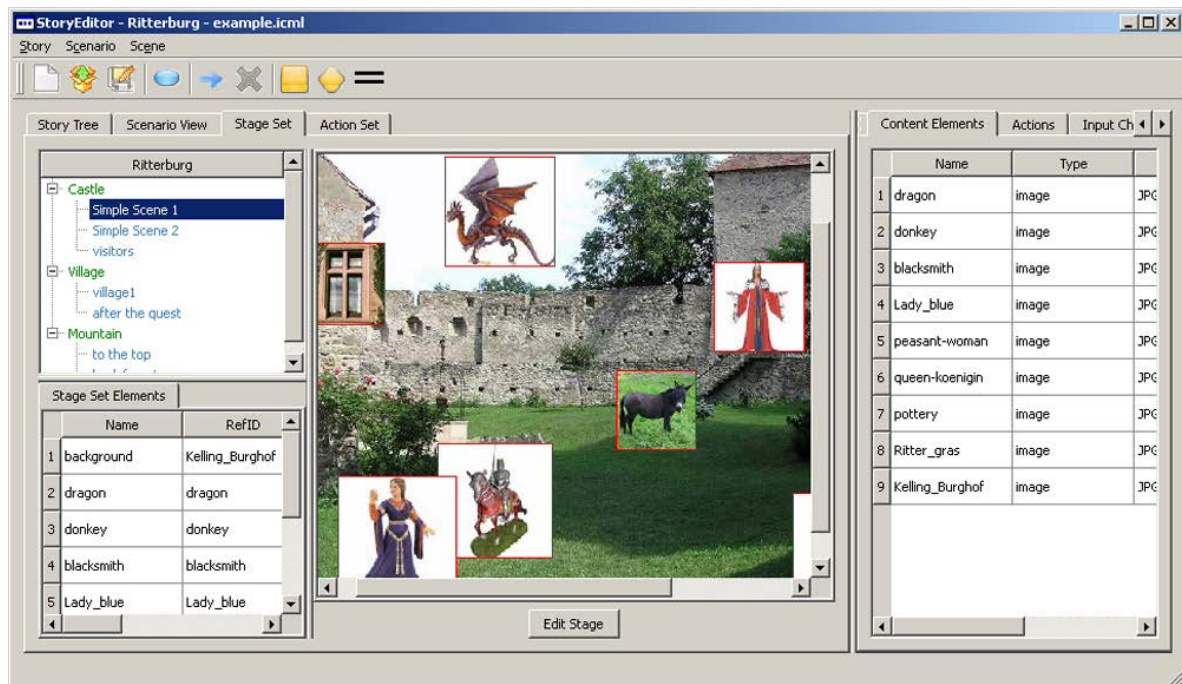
StoryEditor - Ritterburg - example.icml

Story Scenario Scene

Story Tree | Scenario View | Stage Set | Action Set

Ritterburg
Castle
Simple Scene 1
Simple Scene 2
visitors
Village
village1
after the quest
Mountain
to the top
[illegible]

Stage Set Elements

| | Name | RefID |
|---|---|---|
| 1 | background | Kelling_Burghof |
| 2 | dragon | dragon |
| 3 | donkey | donkey |
| 4 | blacksmith | blacksmith |
| 5 | Lady_blue | Lady_blue |

Edit Stage

Content Elements | Actions | Input Ch

| | Name | Type | |
|---|---|---|---|
| 1 | dragon | image | JP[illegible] |
| 2 | donkey | image | JP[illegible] |
| 3 | blacksmith | image | JP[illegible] |
| 4 | Lady_blue | image | JP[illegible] |
| 5 | peasant-woman | image | JP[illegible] |
| 6 | queen-koenigin | image | JP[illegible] |
| 7 | pottery | image | JP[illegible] |
| 8 | Ritter_gras | image | JP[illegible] |
| 9 | Kelling_Burghof | image | JP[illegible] |